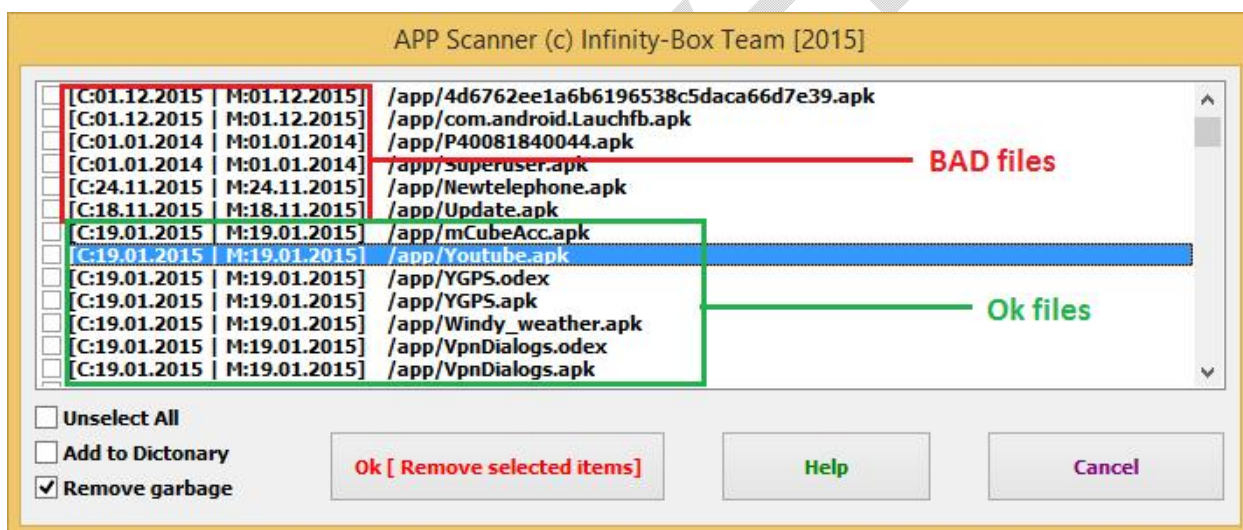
APP Scanner (c) Infinity-Box Team [2015]

[C:01.12.2015 | M:01.12.2015] /app/4d6762ee1a6b6196538c5daca66d7e39.apk
[C:01.12.2015 | M:01.12.2015] /app/com.android.Lauchfb.apk
[C:01.01.2014 | M:01.01.2014] /app/P40081840044.apk
[C:01.01.2014 | M:01.01.2014] /app/Superuser.apk
[C:24.11.2015 | M:24.11.2015] /app/Newtelephone.apk
[C:18.11.2015 | M:18.11.2015] /app/Update.apk
[C:19.01.2015 | M:19.01.2015] /app/mCubeAcc.apk
[C:19.01.2015 | M:19.01.2015] /app/Youtube.apk
[C:19.01.2015 | M:19.01.2015] /app/YGPS.odex
[C:19.01.2015 | M:19.01.2015] /app/YGPS.apk
[C:19.01.2015 | M:19.01.2015] /app/Windy_weather.apk
[C:19.01.2015 | M:19.01.2015] /app/VpnDialogs.odex
[C:19.01.2015 | M:19.01.2015] /app/VpnDialogs.apk

BAD files

Ok files

Unselect All
Add to Dictonary
Remove garbage

Ok [ Remove selected items]

Help

Cancel